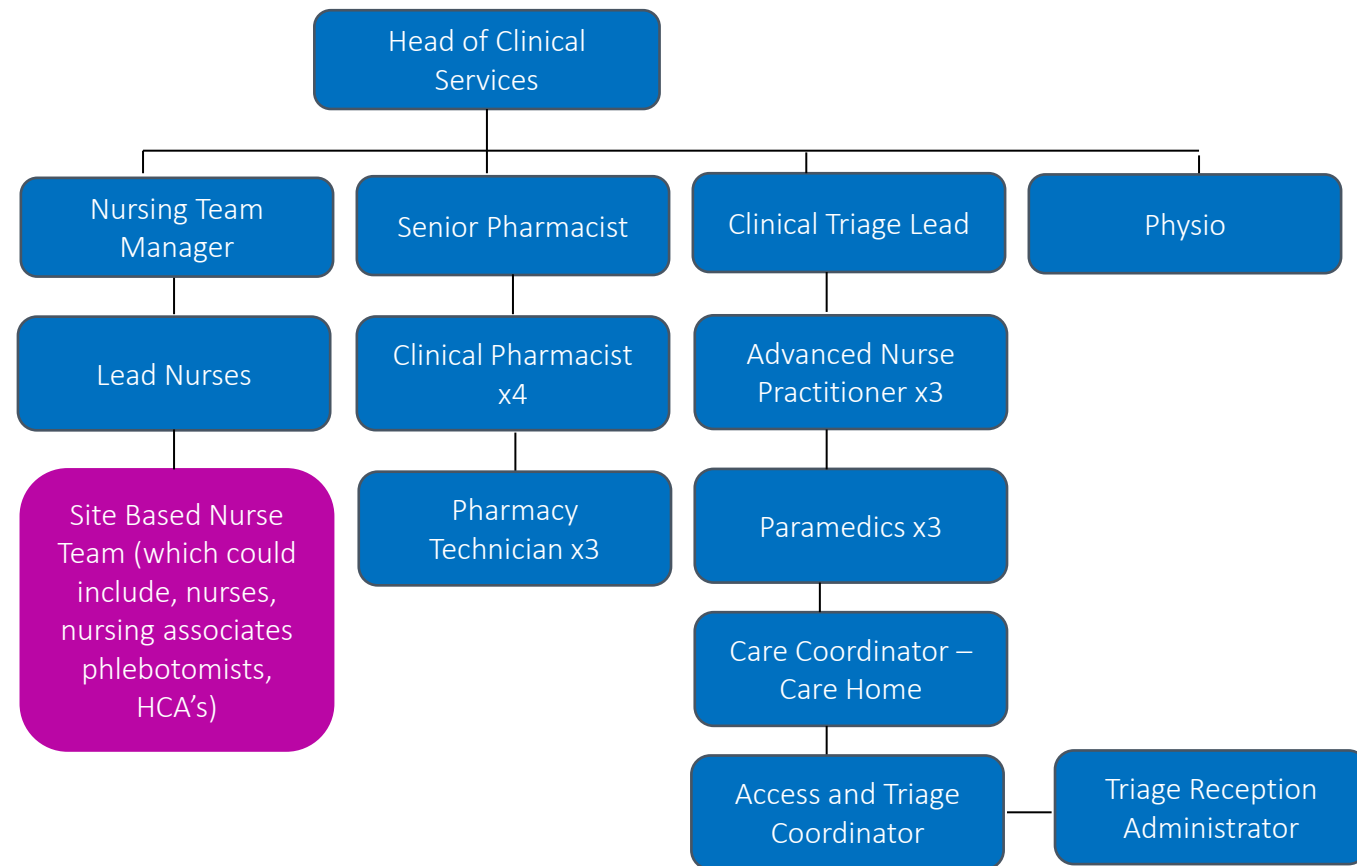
Head of Clinical Services

Nursing Team Manager

Senior Pharmacist

Clinical Triage Lead

Physio

Lead Nurses

Clinical Pharmacist x4

Advanced Nurse Practitioner x3

Site Based Nurse Team (which could include, nurses, nursing associates phlebotomists, HCA's)

Pharmacy Technician x3

Paramedics x3

Care Coordinator – Care Home

Access and Triage Coordinator

Triage Reception Administrator